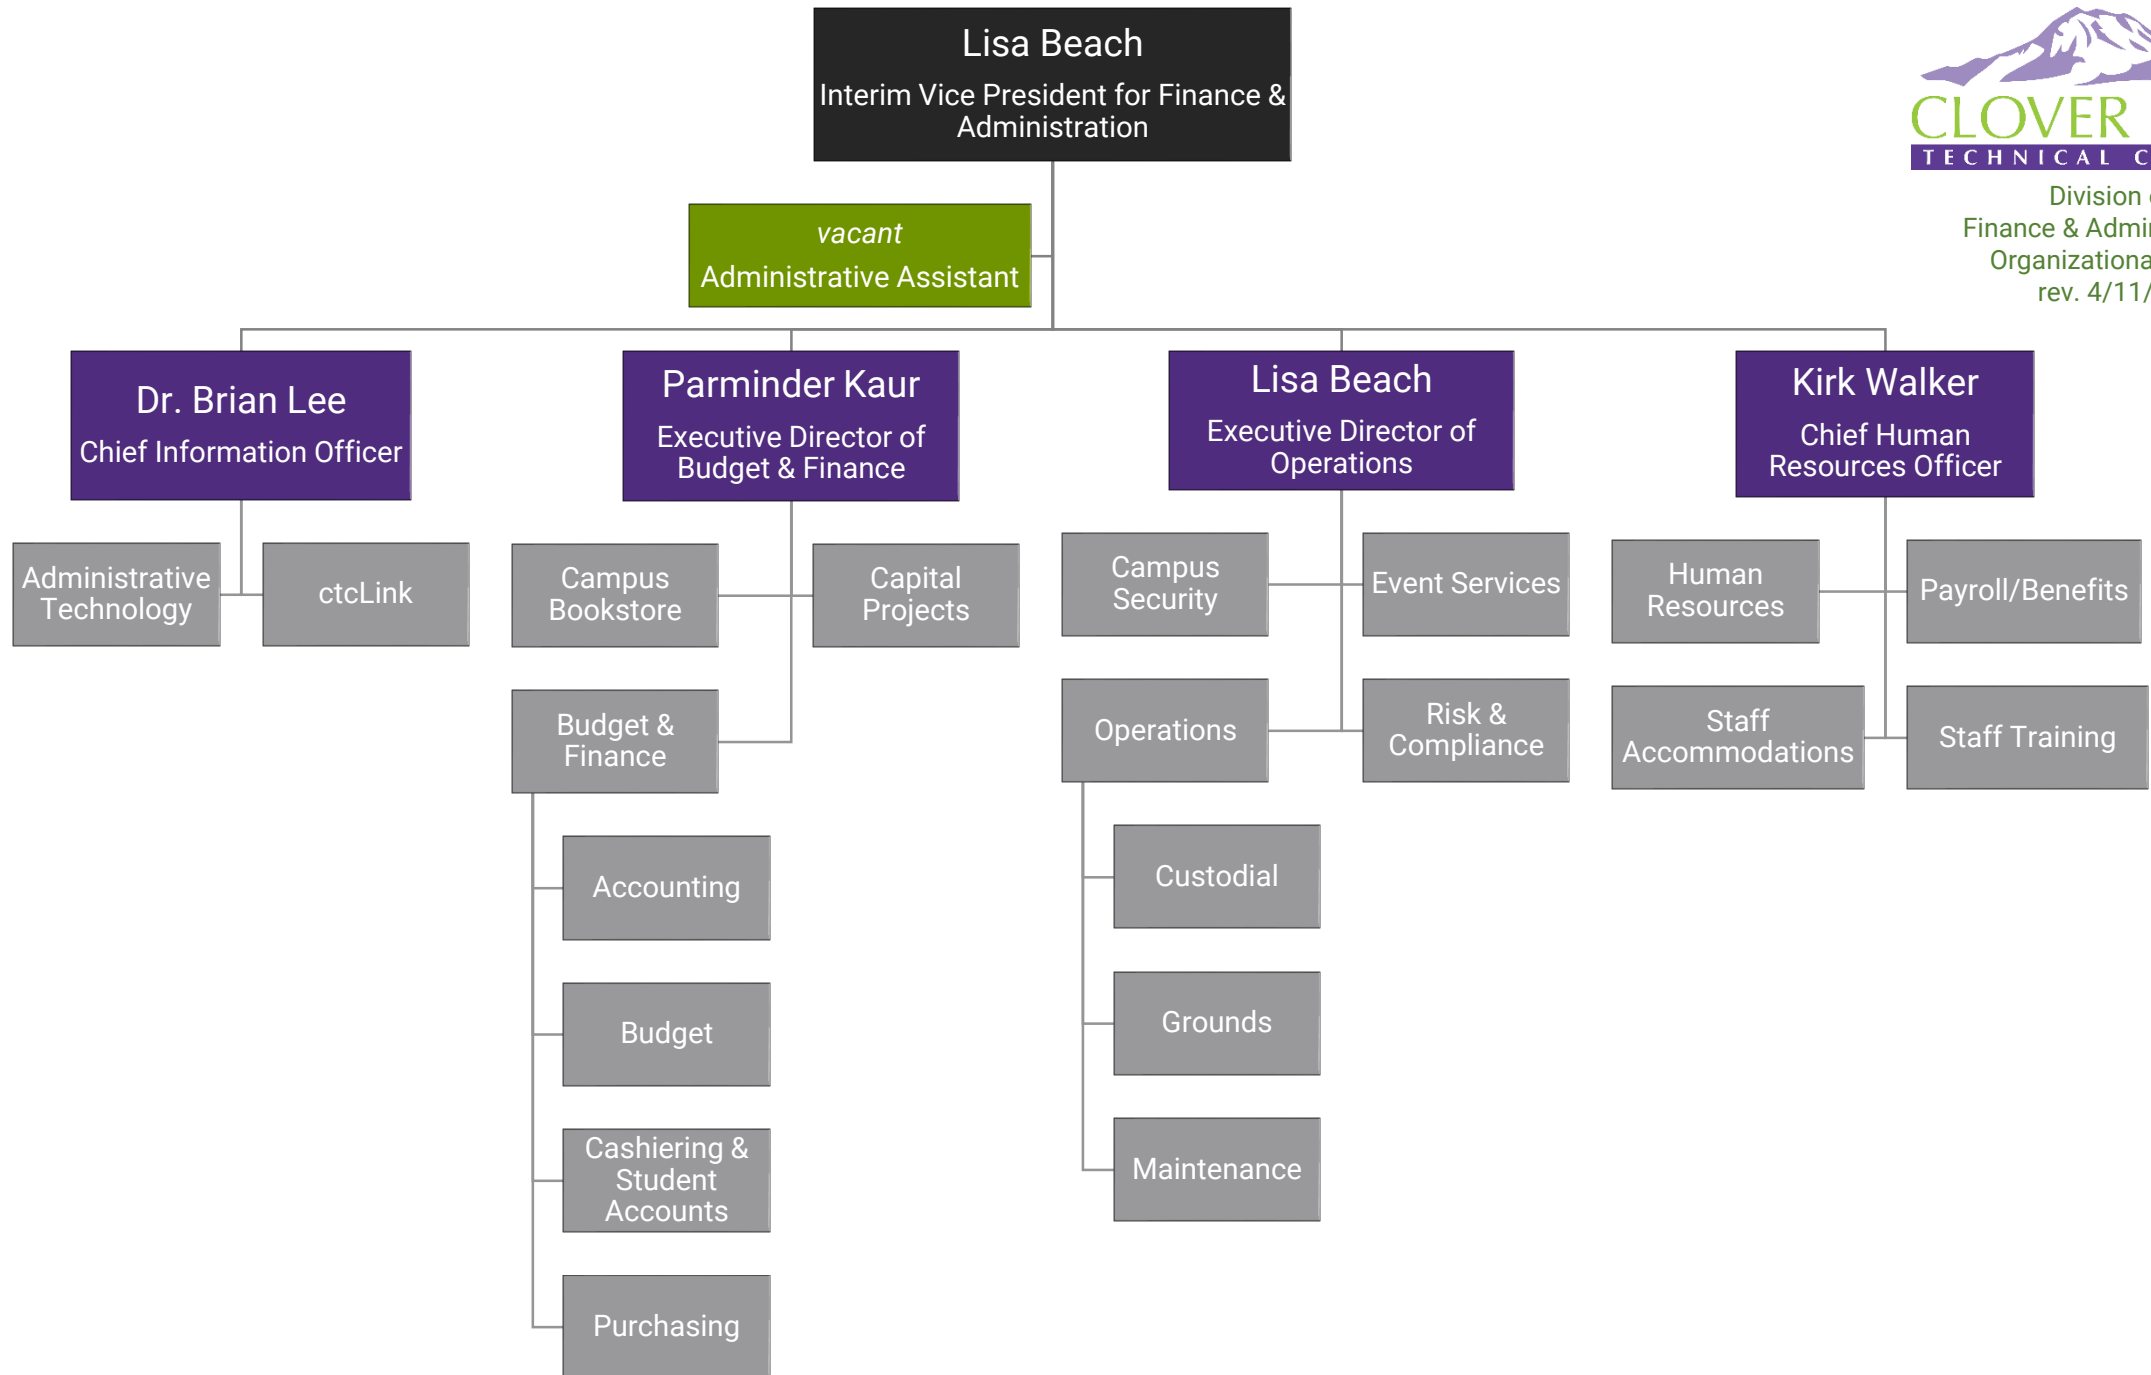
Lisa Beach
Interim Vice President for Finance & Administration

CLOVER
TECHNICAL C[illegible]
Division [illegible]
Finance & Admi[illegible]
Organizationa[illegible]
rev. 4/11/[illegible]

*vacant*
Administrative Assistant

Dr. Brian Lee
Chief Information Officer

Administrative Technology

ctcLink

Parminder Kaur
Executive Director of Budget & Finance

Campus Bookstore

Capital Projects

Budget & Finance

Accounting

Budget

Cashiering & Student Accounts

Purchasing

Lisa Beach
Executive Director of Operations

Campus Security

Event Services

Operations

Risk & Compliance

Custodial

Grounds

Maintenance

Kirk Walker
Chief Human Resources Officer

Human Resources

Payroll/Benefits

Staff Accommodations

Staff Training